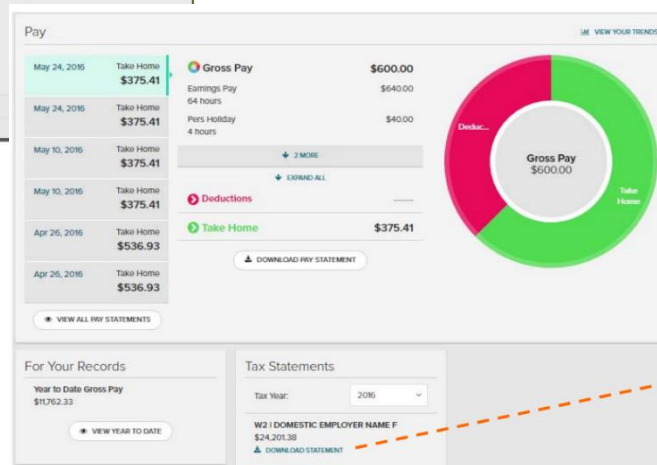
Pay

VIEW YOUR TRENDS

May 24, 2016 Take Home $375.41

May 24, 2016 Take Home $375.41

May 10, 2016 Take Home $375.41

May 10, 2016 Take Home $375.41

Apr 26, 2016 Take Home $536.93

Apr 26, 2016 Take Home $536.93

VIEW ALL PAY STATEMENTS

Gross Pay $600.00

Earnings Pay 64 hours $640.00

Pers Holiday 4 hours $40.00

2 MORE

EXPAND ALL

Deductions ------

Take Home $375.41

DOWNLOAD PAY STATEMENT

Deduc...

Gross Pay $600.00

Take Home

For Your Records

Year to Date Gross Pay $11,762.33

VIEW YEAR TO DATE

Tax Statements

Tax Year: 2016

W2 | DOMESTIC EMPLOYER NAME F $24,201.38

DOWNLOAD STATEMENT